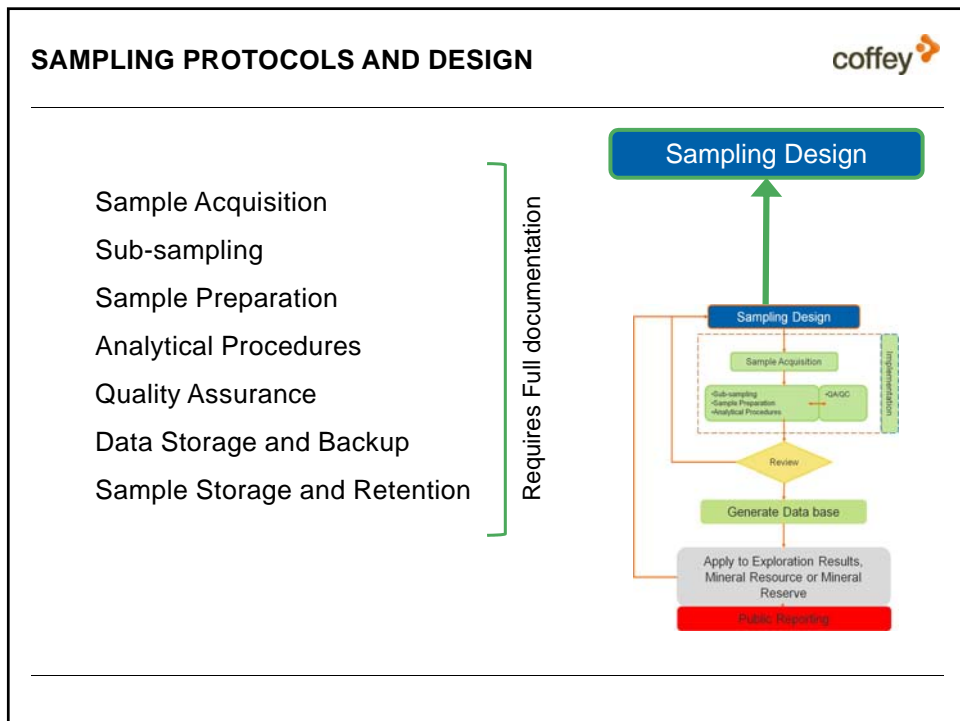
SAMPLING PROTOCOLS AND DESIGN

coffey

Sample Acquisition

Sub-sampling

Sample Preparation

Analytical Procedures

Quality Assurance

Data Storage and Backup

Sample Storage and Retention

Requires Full documentation

Sampling Design

Sampling Design

Sample Acquisition

•Sub-sampling
•Sample Preparation
•Analytical Procedures

•QA/QC

Implementation

Review

Generate Data base

Apply to Exploration Results, Mineral Resource or Mineral Reserve

Public Reporting